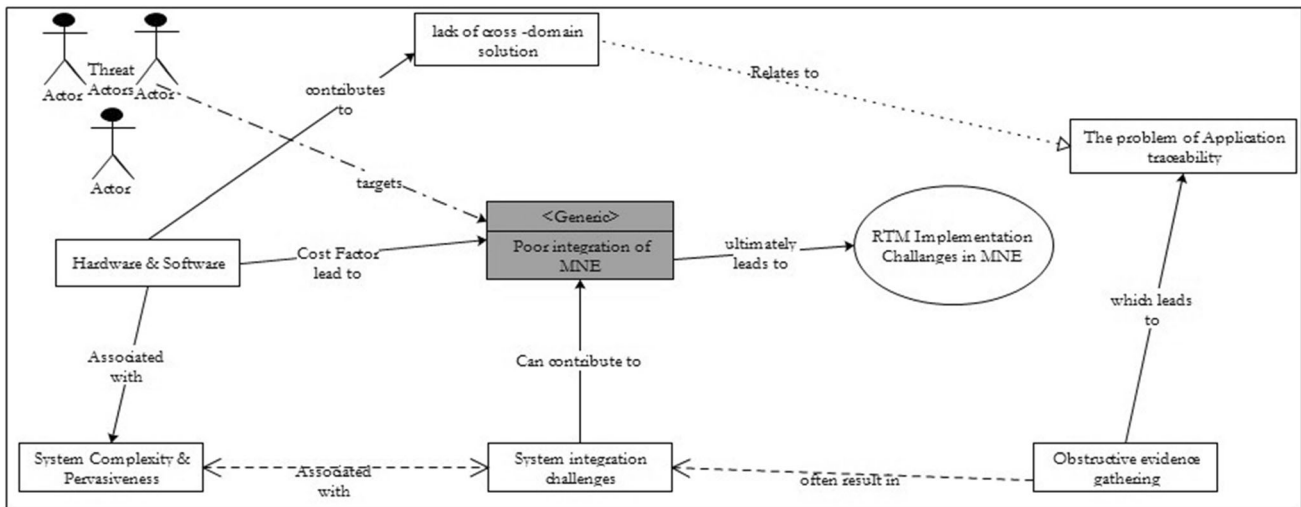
Actor

Threat Actors

Actor

Actor

lack of cross -domain solution

contributes to

Relates to

The problem of Application traceability

targets

<Generic>

Poor integration of MNE

Hardware & Software

Cost Factor lead to

ultimately leads to

RTM Implementation Challanges in MNE

which leads to

Associated with

Can contribute to

System Complexity & Pervasiveness

Associated with

System integration challenges

often result in

Obstructive evidence gathering